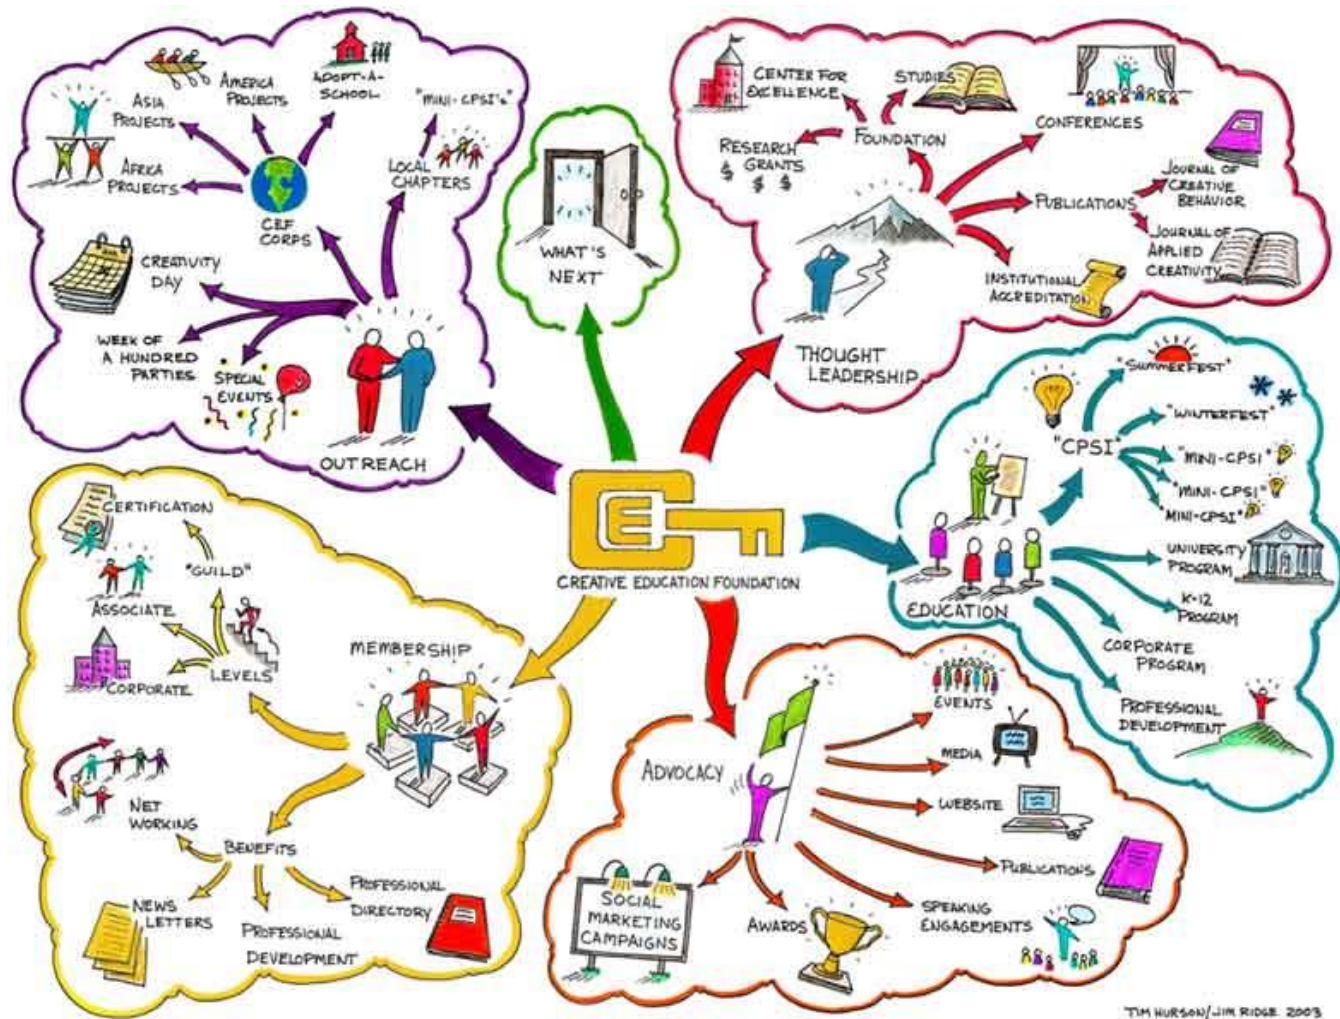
AMERICA PROJECTS

ADOPT-A-SCHOOL

"MINI-CPSI's"

ASIA PROJECTS

AFRICA PROJECTS

CEF CORPS

LOCAL CHAPTERS

CREATIVITY DAY

WEEK OF A HUNDRED PARTIES

SPECIAL EVENTS

OUTREACH

WHAT'S NEXT

CENTER FOR EXCELLENCE

STUDIES

RESEARCH GRANTS

$ $ $

FOUNDATION

CONFERENCES

JOURNAL OF CREATIVE BEHAVIOR

PUBLICATIONS

JOURNAL OF APPLIED CREATIVITY

INSTITUTIONAL ACCREDITATION

THOUGHT LEADERSHIP

"SUMMERFEST"

"WINTERFEST"

"CPSI"

"MINI-CPSI"

"MINI-CPSI"

"MINI-CPSI"

UNIVERSITY PROGRAM

K-12 PROGRAM

CORPORATE PROGRAM

PROFESSIONAL DEVELOPMENT

EDUCATION

CREATIVE EDUCATION FOUNDATION

CERTIFICATION

"GUILD"

ASSOCIATE

CORPORATE

LEVELS

MEMBERSHIP

NET WORKING

BENEFITS

PROFESSIONAL DIRECTORY

NEWS LETTERS

PROFESSIONAL DEVELOPMENT

ADVOCACY

EVENTS

MEDIA

WEBSITE

PUBLICATIONS

SPEAKING ENGAGEMENTS

SOCIAL MARKETING CAMPAIGNS

AWARDS

TIM HURSON/JIM RIDGE 2003